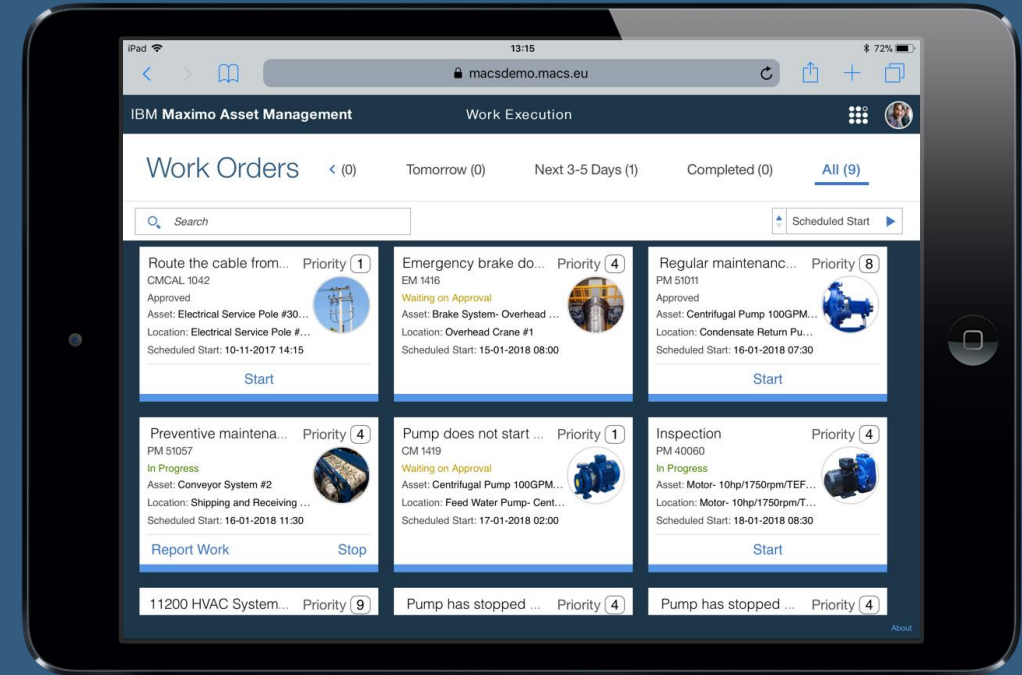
iPad 13:15 72%

macsdemo.macs.eu

IBM Maximo Asset Management Work Execution

Work Orders < (0) Tomorrow (0) Next 3-5 Days (1) Completed (0) All (9)

Search

Scheduled Start

Route the cable from... Priority 1
CMCAL 1042
Approved
Asset: Electrical Service Pole #30...
Location: Electrical Service Pole #...
Scheduled Start: 10-11-2017 14:15
Start

Emergency brake do... Priority 4
EM 1416
Waiting on Approval
Asset: Brake System- Overhead ...
Location: Overhead Crane #1
Scheduled Start: 15-01-2018 08:00

Regular maintenanc... Priority 8
PM 51011
Approved
Asset: Centrifugal Pump 100GPM...
Location: Condensate Return Pu...
Scheduled Start: 16-01-2018 07:30
Start

Preventive maintena... Priority 4
PM 51057
In Progress
Asset: Conveyor System #2
Location: Shipping and Receiving ...
Scheduled Start: 16-01-2018 11:30
Report Work Stop

Pump does not start ... Priority 1
CM 1419
Waiting on Approval
Asset: Centrifugal Pump 100GPM...
Location: Feed Water Pump- Cent...
Scheduled Start: 17-01-2018 02:00

Inspection Priority 4
PM 40060
In Progress
Asset: Motor- 10hp/1750rpm/TEF...
Location: Motor- 10hp/1750rpm/T...
Scheduled Start: 18-01-2018 08:30
Start

11200 HVAC System... Priority 9

Pump has stopped ... Priority 4

Pump has stopped ... Priority 4

About